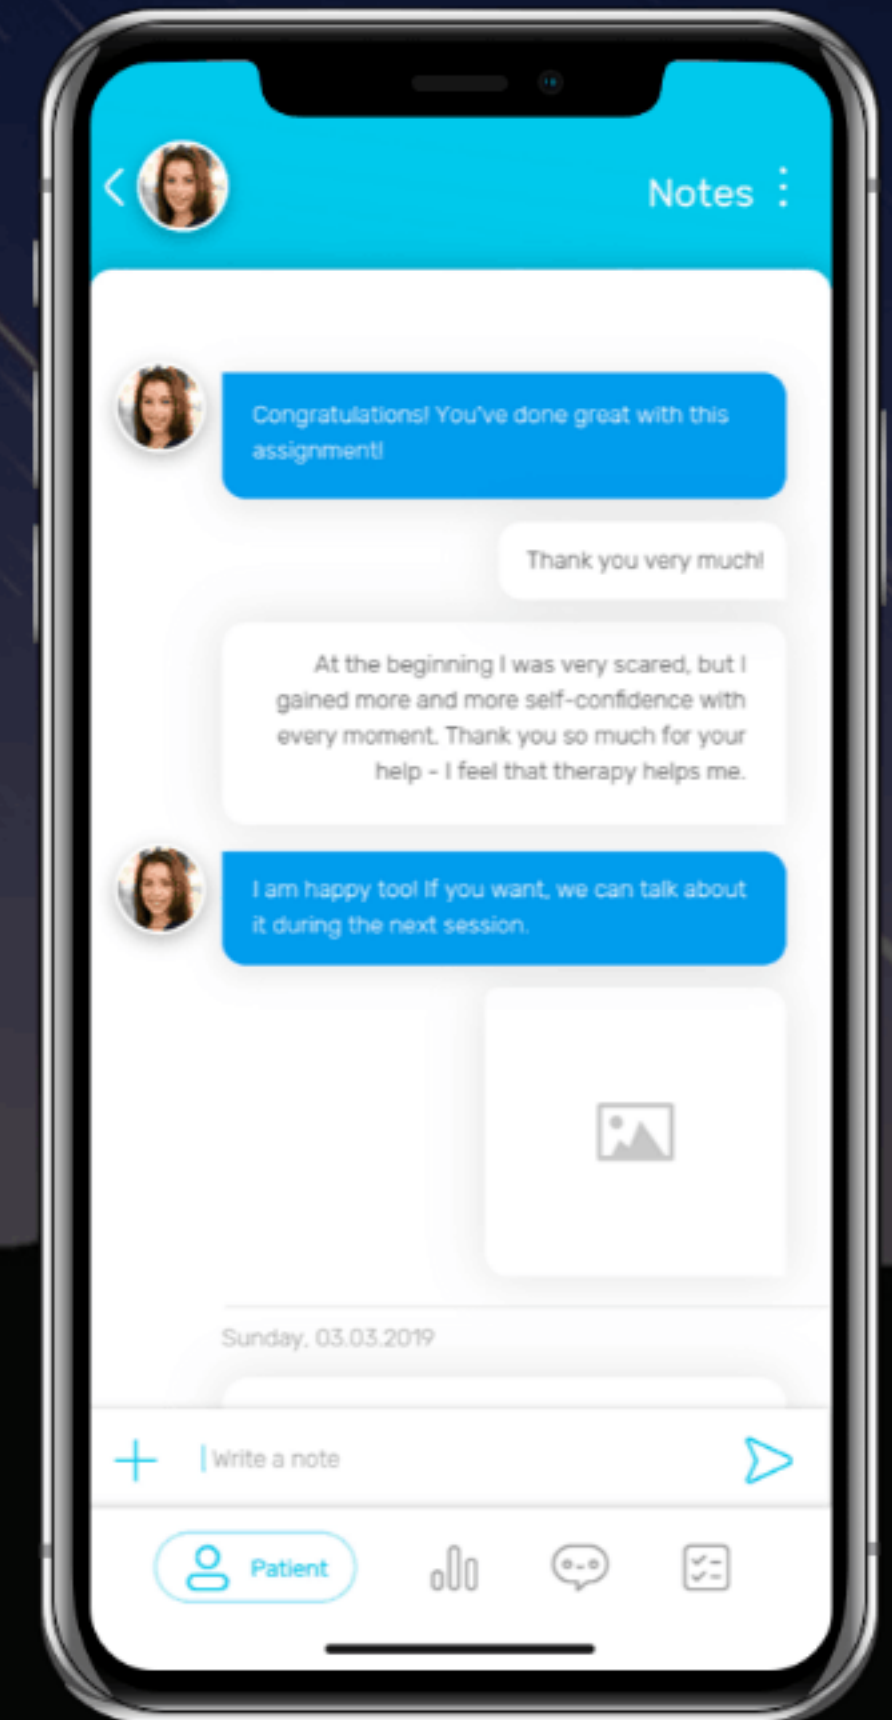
Notes

Congratulations! You've done great with this assignment!

Thank you very much!

At the beginning I was very scared, but I gained more and more self-confidence with every moment. Thank you so much for your help - I feel that therapy helps me.

I am happy too! If you want, we can talk about it during the next session.

Sunday, 03.03.2019

Write a note

Patient